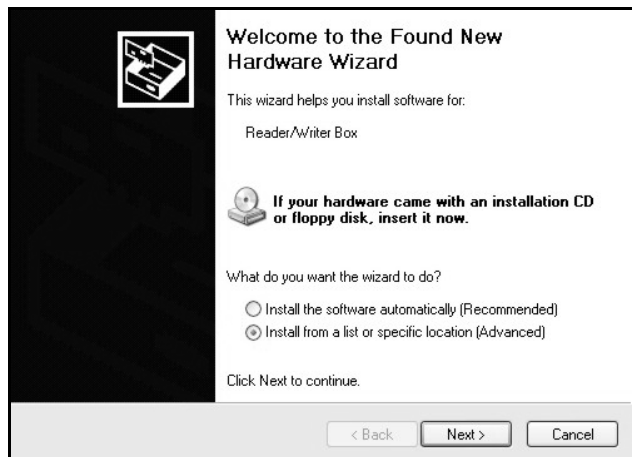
Welcome to the Found New Hardware Wizard

This wizard helps you install software for:

Reader/Writer Box

If your hardware came with an installation CD or floppy disk, insert it now.

What do you want the wizard to do?

Install the software automatically (Recommended)

Install from a list or specific location (Advanced)

Click Next to continue.

< Back Next > Cancel